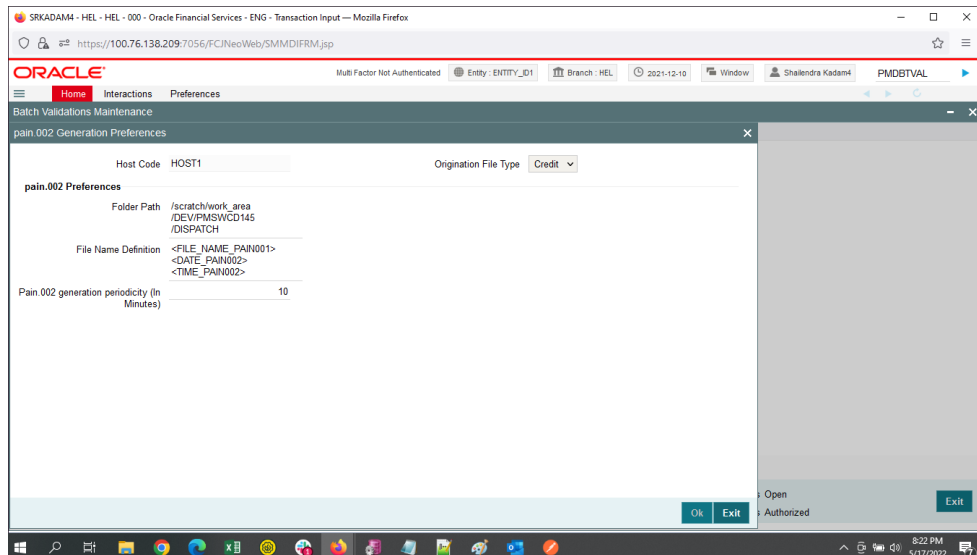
SRKADAM4 - HEL - HEL - 000 - Oracle Financial Services - ENG - Transaction Input — Mozilla Firefox

https://100.76.138.209:7056/FCJNeoWeb/SMMDIFRM.jsp

ORACLE

Multi Factor Not Authenticated | Entity : ENTITY_ID1 | Branch : HEL | 2021-12-10 | Window | Shailendra Kadam4 | PMDBTVAL

Home | Interactions | Preferences

Batch Validations Maintenance

pain.002 Generation Preferences

Host Code HOST1

Origination File Type Credit

pain.002 Preferences

Folder Path /scratch/work_area/DEV/PMSWCD145/DISPATCH

File Name Definition <FILE_NAME_PAIN001><DATE_PAIN002><TIME_PAIN002>

Pain.002 generation periodicity (In Minutes) 10

Ok Exit

Open

Authorized

Exit

8:22 PM
5/17/2022